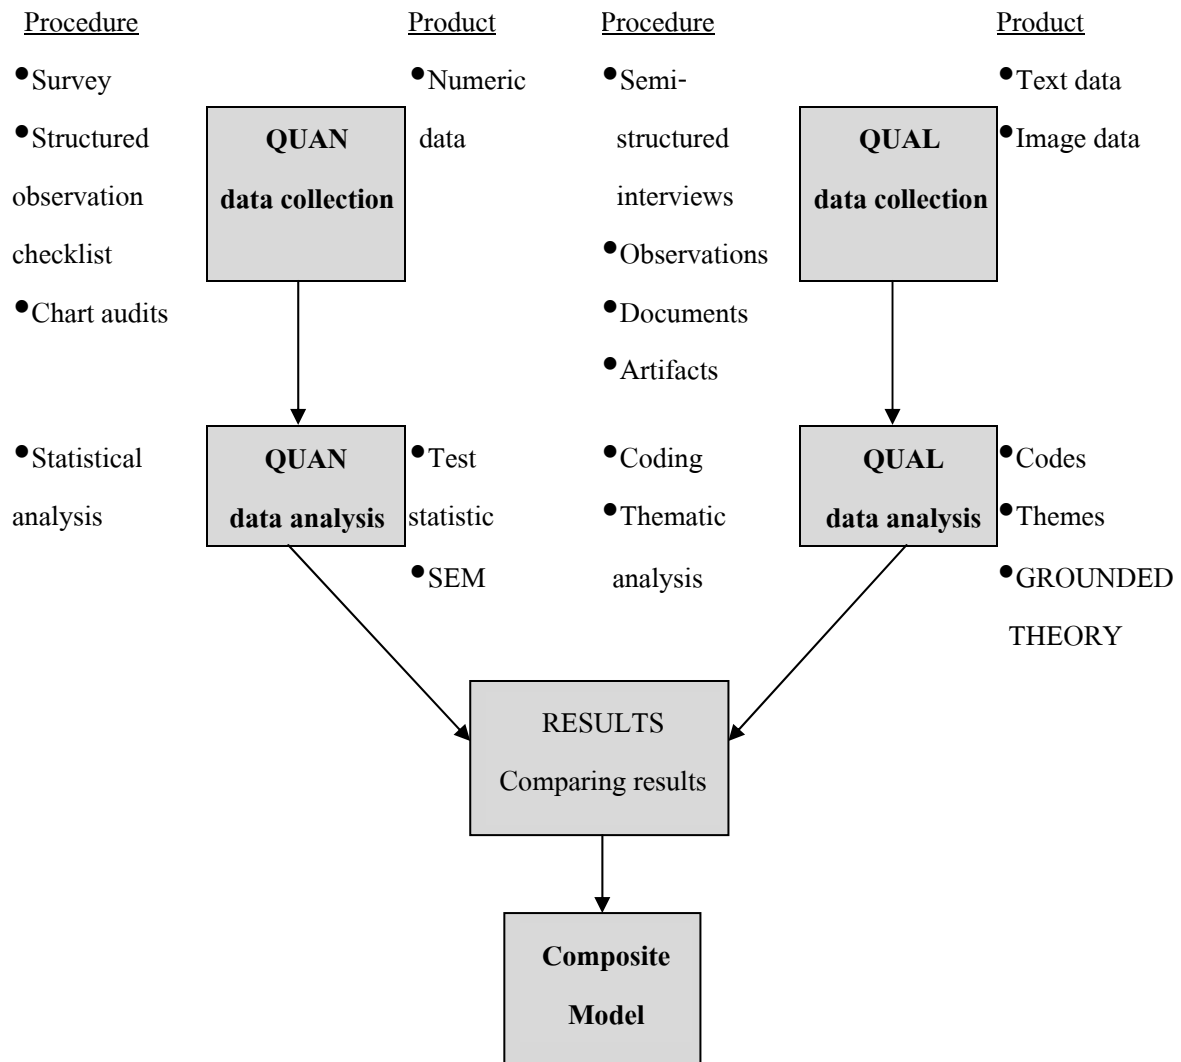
Procedure

•Survey
•Structured observation checklist
•Chart audits

QUAN data collection

Product

•Numeric data

Procedure

•Semi-structured interviews
•Observations
•Documents
•Artifacts

QUAL data collection

Product

•Text data
•Image data

•Statistical analysis

QUAN data analysis

•Test statistic
•SEM

•Coding
•Thematic analysis

QUAL data analysis

•Codes
•Themes
•GROUNDED THEORY

RESULTS
Comparing results

Composite Model